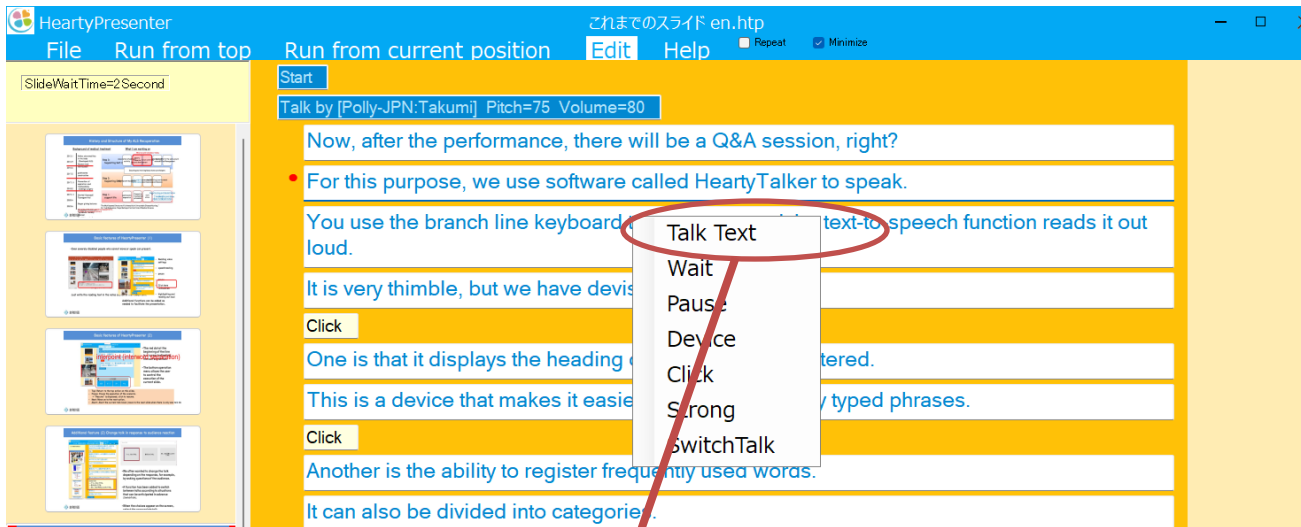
HeartyPresenter
これまでのスライド en.htp
File Run from top Run from current position Edit Help Repeat Minimize

SlideWaitTime=2Second

Start
Talk by [Polly-JPN:Takumi] Pitch=75 Volume=80
Now, after the performance, there will be a Q&A session, right?
For this purpose, we use software called HeartyTalker to speak.
You use the branch line keyboard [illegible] text-to-speech function reads it out loud.
It is very thimble, but we have devis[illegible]
Click
One is that it displays the heading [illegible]tered.
This is a device that makes it easie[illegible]y typed phrases.
Click
Another is the ability to register frequently used words.
It can also be divided into categories.

Talk Text
Wait
Pause
Device
Click
Strong
SwitchTalk